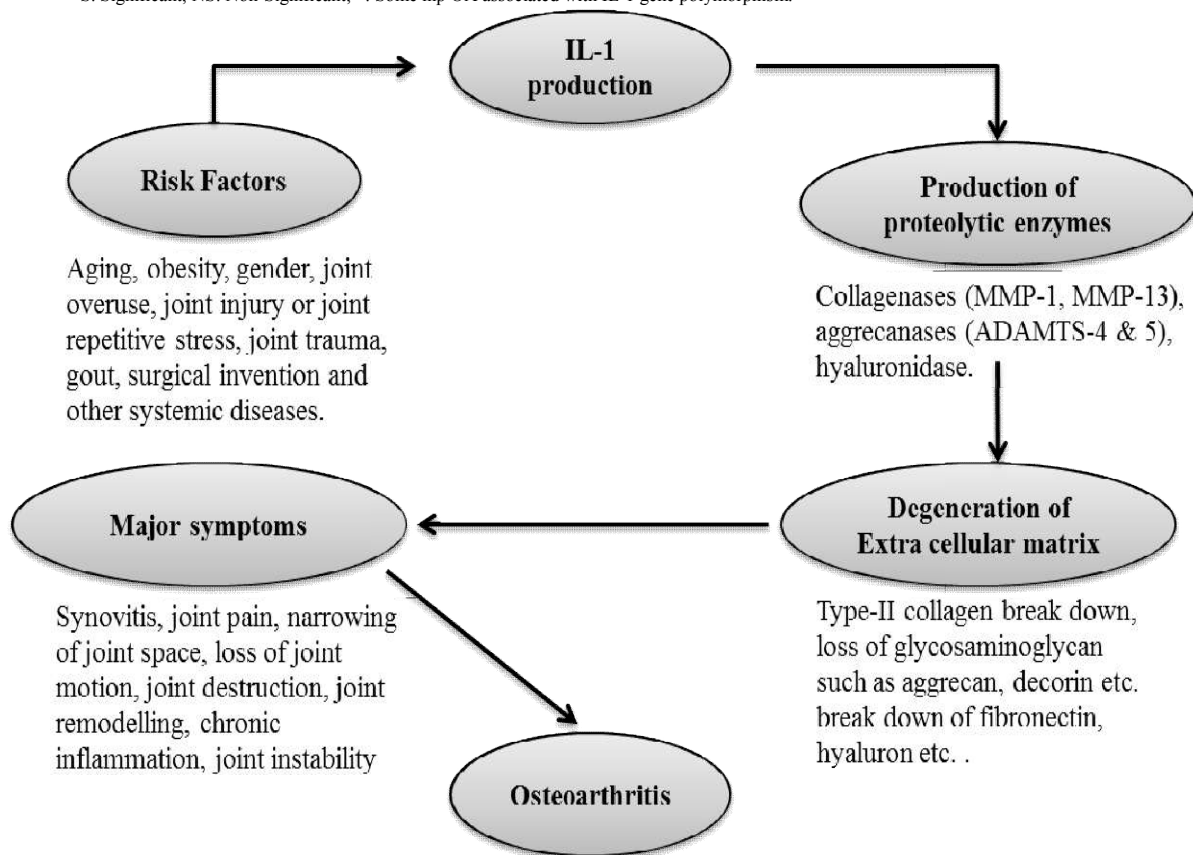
S: Significant, NS: Non-Significant, *: Some snp-OA associated with IL-1 gene polymorphism

IL-1 production

Risk Factors

Aging, obesity, gender, joint overuse, joint injury or joint repetitive stress, joint trauma, gout, surgical invention and other systemic diseases.

Production of proteolytic enzymes

Collagenases (MMP-1, MMP-13), aggrecanases (ADAMTS-4 & 5), hyaluronidase.

Degeneration of Extra cellular matrix

Type-II collagen break down, loss of glycosaminoglycan such as aggrecan, decorin etc. break down of fibronectin, hyaluron etc. .

Major symptoms

Synovitis, joint pain, narrowing of joint space, loss of joint motion, joint destruction, joint remodelling, chronic inflammation, joint instability

Osteoarthritis